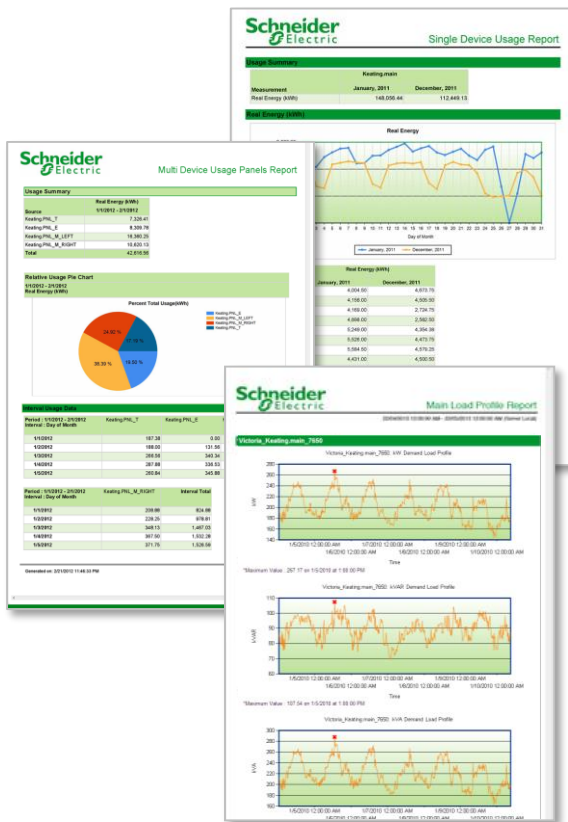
Schneider Electric

Single Device Usage Report

Usage Summary

| Measurement | Keating.main January, 2011 | December, 2011 |
|---|---|---|
| Real Energy (kWh) | 148,056.44 | 112,449.13 |

Real Energy (kWh)

Real Energy

1 2 3 4 5 6 7 8 9 10 11 12 13 14 15 16 17 18 19 20 21 22 23 24 25 26 27 28 29 30 31

Day of Month

January, 2011 December, 2011

| Real Energy (kWh) January, 2011 | December, 2011 |
|---|---|
| 4,004.80 | 4,873.75 |
| 4,158.00 | 4,505.00 |
| 4,169.00 | 2,726.75 |
| 4,668.00 | 2,582.50 |
| 5,248.00 | 4,354.38 |
| 5,026.00 | 4,473.75 |
| 5,064.50 | 4,570.25 |
| 4,431.00 | 4,500.50 |

Schneider Electric

Multi Device Usage Panels Report

Usage Summary

| Source | Real Energy (kWh) 1/1/2012 - 2/1/2012 |
|---|---|
| Keating.PNL_T | 7,326.41 |
| Keating.PNL_E | 8,309.78 |
| Keating.PNL_M_LEFT | 16,360.25 |
| Keating.PNL_M_RIGHT | 10,620.13 |
| Total | 42,616.56 |

Relative Usage Pie Chart

1/1/2012 - 2/1/2012
Real Energy (kWh)

Percent Total Usage(kWh)

Keating.PNL_E
Keating.PNL_M_LEFT
Keating.PNL_M_RIGHT
Keating.PNL_T

24.92 %
17.19 %
38.39 %
19.50 %

Interval Usage Data

| Period : 1/1/2012 - 2/1/2012 Interval : Day of Month | Keating.PNL_T | Keating.PNL_E |
|---|---|---|
| 1/1/2012 | 187.38 | 0.00 |
| 1/2/2012 | 188.00 | 131.50 |
| 1/3/2012 | 268.58 | 340.34 |
| 1/4/2012 | 287.88 | 338.53 |
| 1/5/2012 | 280.84 | 345.89 |

| Period : 1/1/2012 - 2/1/2012 Interval : Day of Month | Keating.PNL_M_RIGHT | Interval Total |
|---|---|---|
| 1/1/2012 | 239.86 | 824.98 |
| 1/2/2012 | 228.25 | 878.61 |
| 1/3/2012 | 348.13 | 1,487.03 |
| 1/4/2012 | 367.50 | 1,532.26 |
| 1/5/2012 | 371.75 | 1,528.59 |

Generated on: 2/21/2012 11:48:33 PM

Schneider Electric

Main Load Profile Report

Victoria_Keating.main_7650

Victoria_Keating.main_7650: kW Demand Load Profile

kW

1/5/2010 12:00:00 AM 1/6/2010 12:00:00 AM 1/7/2010 12:00:00 AM 1/8/2010 12:00:00 AM 1/9/2010 12:00:00 AM 1/10/2010 12:00:00 AM

Time

*Maximum Value : 267.17 on 1/5/2010 at 1:55:00 PM

Victoria_Keating.main_7650: kVAR Demand Load Profile

kVAR

1/5/2010 12:00:00 AM 1/6/2010 12:00:00 AM 1/7/2010 12:00:00 AM 1/8/2010 12:00:00 AM 1/9/2010 12:00:00 AM 1/10/2010 12:00:00 AM

Time

*Maximum Value : 107.64 on 1/5/2010 at 1:55:00 PM

Victoria_Keating.main_7650: kVA Demand Load Profile

kVA

1/5/2010 12:00:00 AM 1/6/2010 12:00:00 AM 1/7/2010 12:00:00 AM 1/8/2010 12:00:00 AM 1/9/2010 12:00:00 AM 1/10/2010 12:00:00 AM